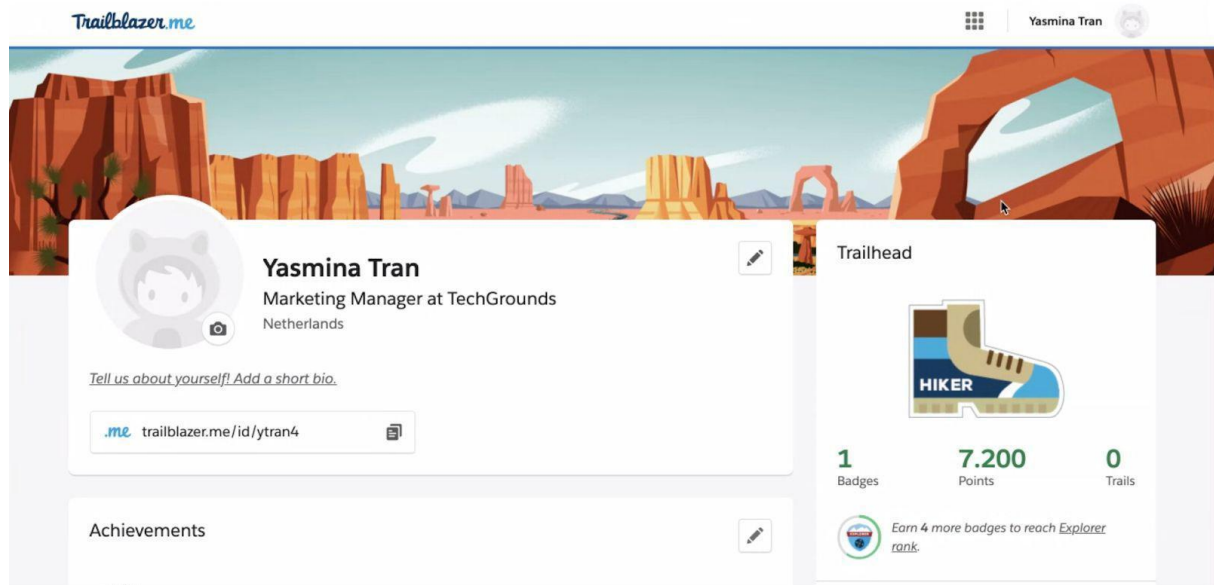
Trailblazer.me

Yasmina Tran

Yasmina Tran
Marketing Manager at TechGrounds
Netherlands

Tell us about yourself! Add a short bio.

.me trailblazer.me/id/ytran4

Achievements

Trailhead

HIKER

1
Badges

7.200
Points

0
Trails

Earn 4 more badges to reach Explorer rank.